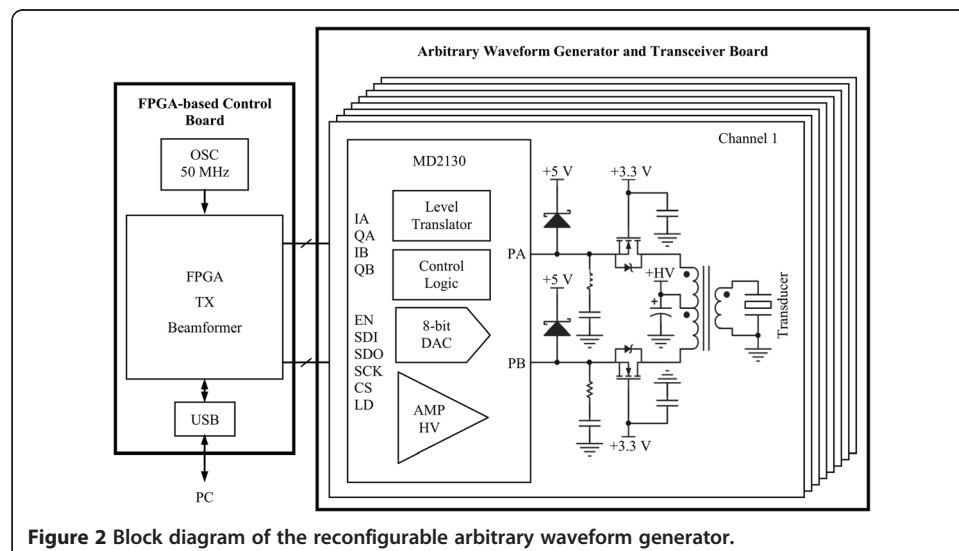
Arbitrary Waveform Generator and Transceiver Board

FPGA-based Control Board

OSC 50 MHz

FPGA TX Beamformer

USB

PC

Channel 1

MD2130

IA QA IB QB

Level Translator

Control Logic

EN SDI SDO SCK CS LD

8-bit DAC

AMP HV

+5 V

+5 V

+3.3 V

+3.3 V

PA

PB

+HV

Transducer

**Figure 2 Block diagram of the reconfigurable arbitrary waveform generator.**